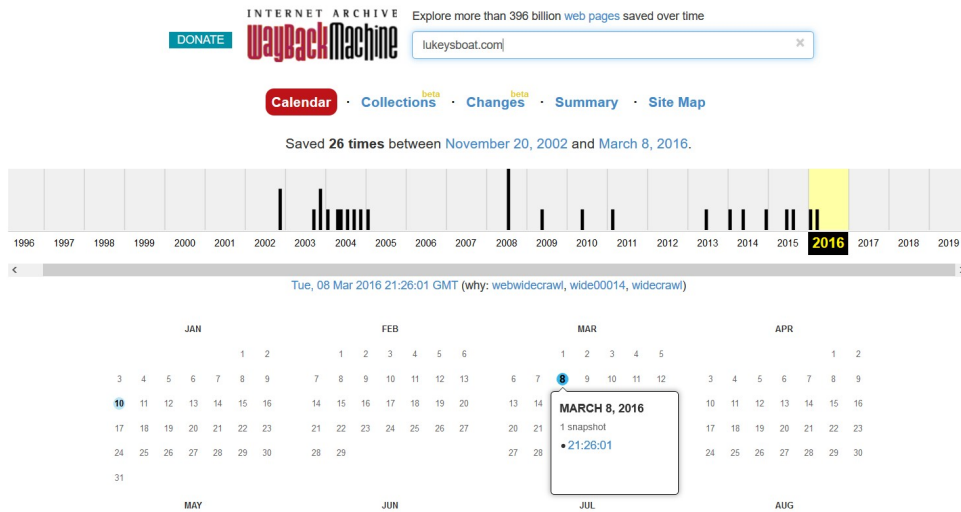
DONATE

INTERNET ARCHIVE
WaybackMachine

Explore more than 396 billion web pages saved over time

lukeysboat.com

Calendar · Collections beta · Changes beta · Summary · Site Map

Saved 26 times between November 20, 2002 and March 8, 2016.

1996 1997 1998 1999 2000 2001 2002 2003 2004 2005 2006 2007 2008 2009 2010 2011 2012 2013 2014 2015 2016 2017 2018 2019

Tue, 08 Mar 2016 21:26:01 GMT (why: webwidecrawl, wide00014, widecrawl)

JAN
1 2
3 4 5 6 7 8 9
10 11 12 13 14 15 16
17 18 19 20 21 22 23
24 25 26 27 28 29 30
31

FEB
1 2 3 4 5 6
7 8 9 10 11 12 13
14 15 16 17 18 19 20
21 22 23 24 25 26 27
28 29

MAR
1 2 3 4 5
6 7 8 9 10 11 12
13
20 21
27 28

MARCH 8, 2016
1 snapshot
• 21:26:01

APR
1 2
3 4 5 6 7 8 9
10 11 12 13 14 15 16
17 18 19 20 21 22 23
24 25 26 27 28 29 30

MAY

JUN

JUL

AUG